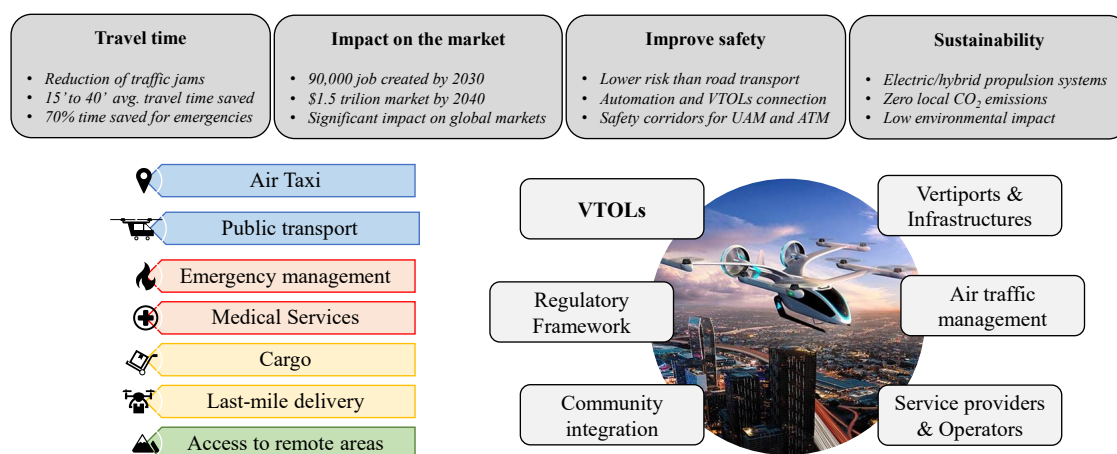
**Travel time**

- Reduction of traffic jams
- 15' to 40' avg. travel time saved
- 70% time saved for emergencies

**Impact on the market**

- 90,000 job created by 2030
- $1.5 trilion market by 2040
- Significant impact on global markets

**Improve safety**

- Lower risk than road transport
- Automation and VTOLs connection
- Safety corridors for UAM and ATM

**Sustainability**

- Electric/hybrid propulsion systems
- Zero local $CO_2$ emissions
- Low environmental impact

Air Taxi

Public transport

Emergency management

Medical Services

Cargo

Last-mile delivery

Access to remote areas

**VTOLs**

Vertiports & Infrastructures

Regulatory Framework

Air traffic management

Community integration

Service providers & Operators